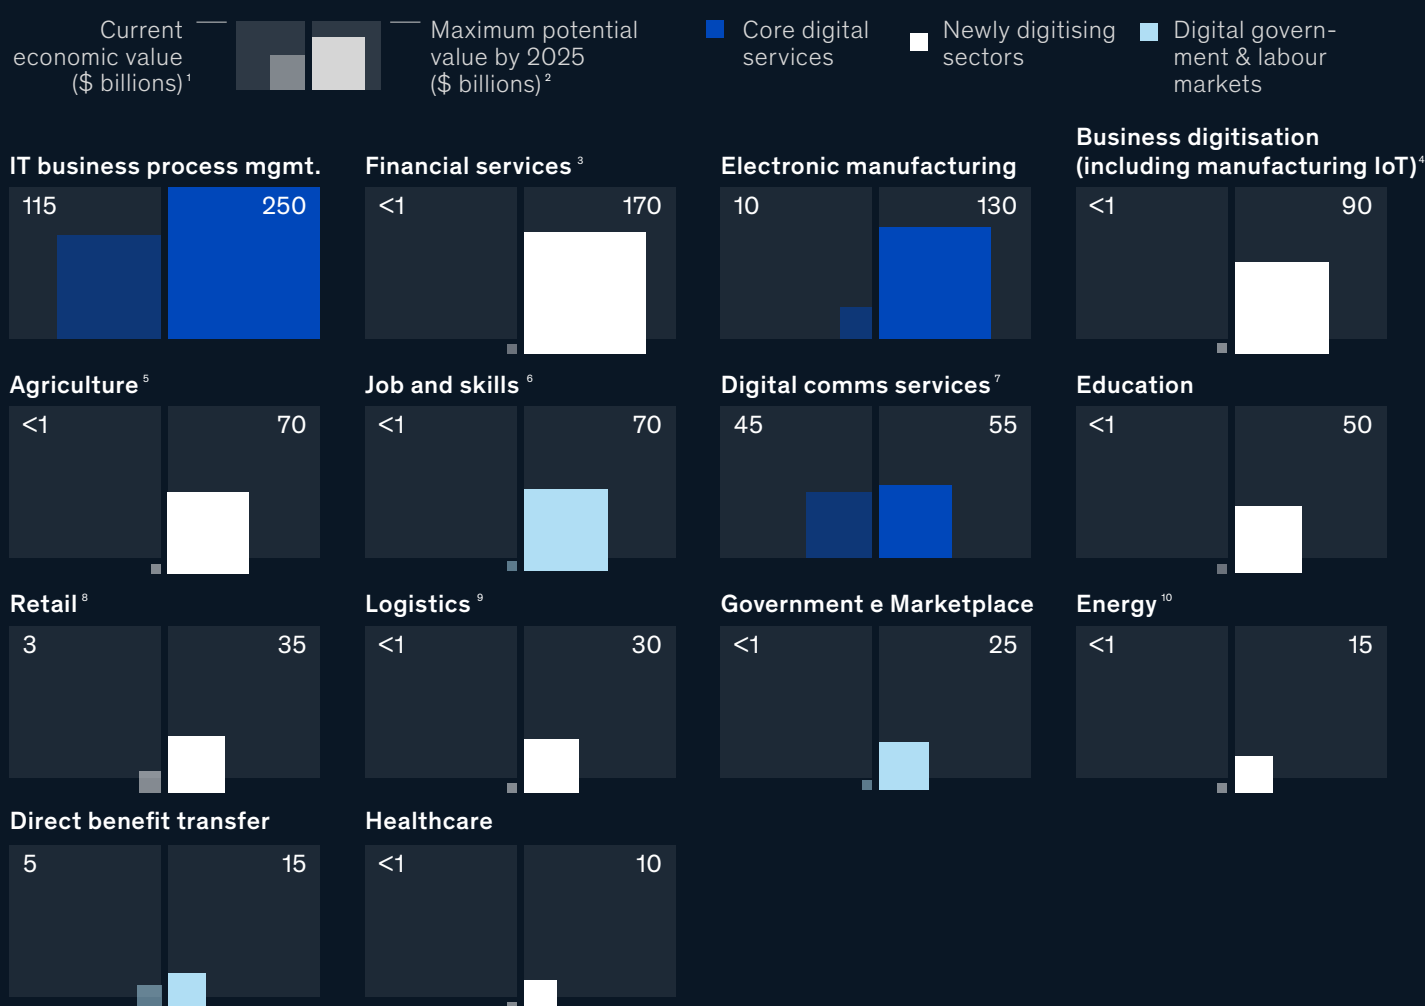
Current economic value ($ billions)$^1$

Maximum potential value by 2025 ($ billions)$^2$

Core digital services

Newly digitising sectors

Digital government & labour markets

IT business process mgmt.
115
250

Financial services$^3$
<1
170

Electronic manufacturing
10
130

Business digitisation (including manufacturing IoT)$^4$
<1
90

Agriculture$^5$
<1
70

Job and skills$^6$
<1
70

Digital comms services$^7$
45
55

Education
<1
50

Retail$^8$
3
35

Logistics$^9$
<1
30

Government e Marketplace
<1
25

Energy$^{10}$
<1
15

Direct benefit transfer
5
15

Healthcare
<1
10